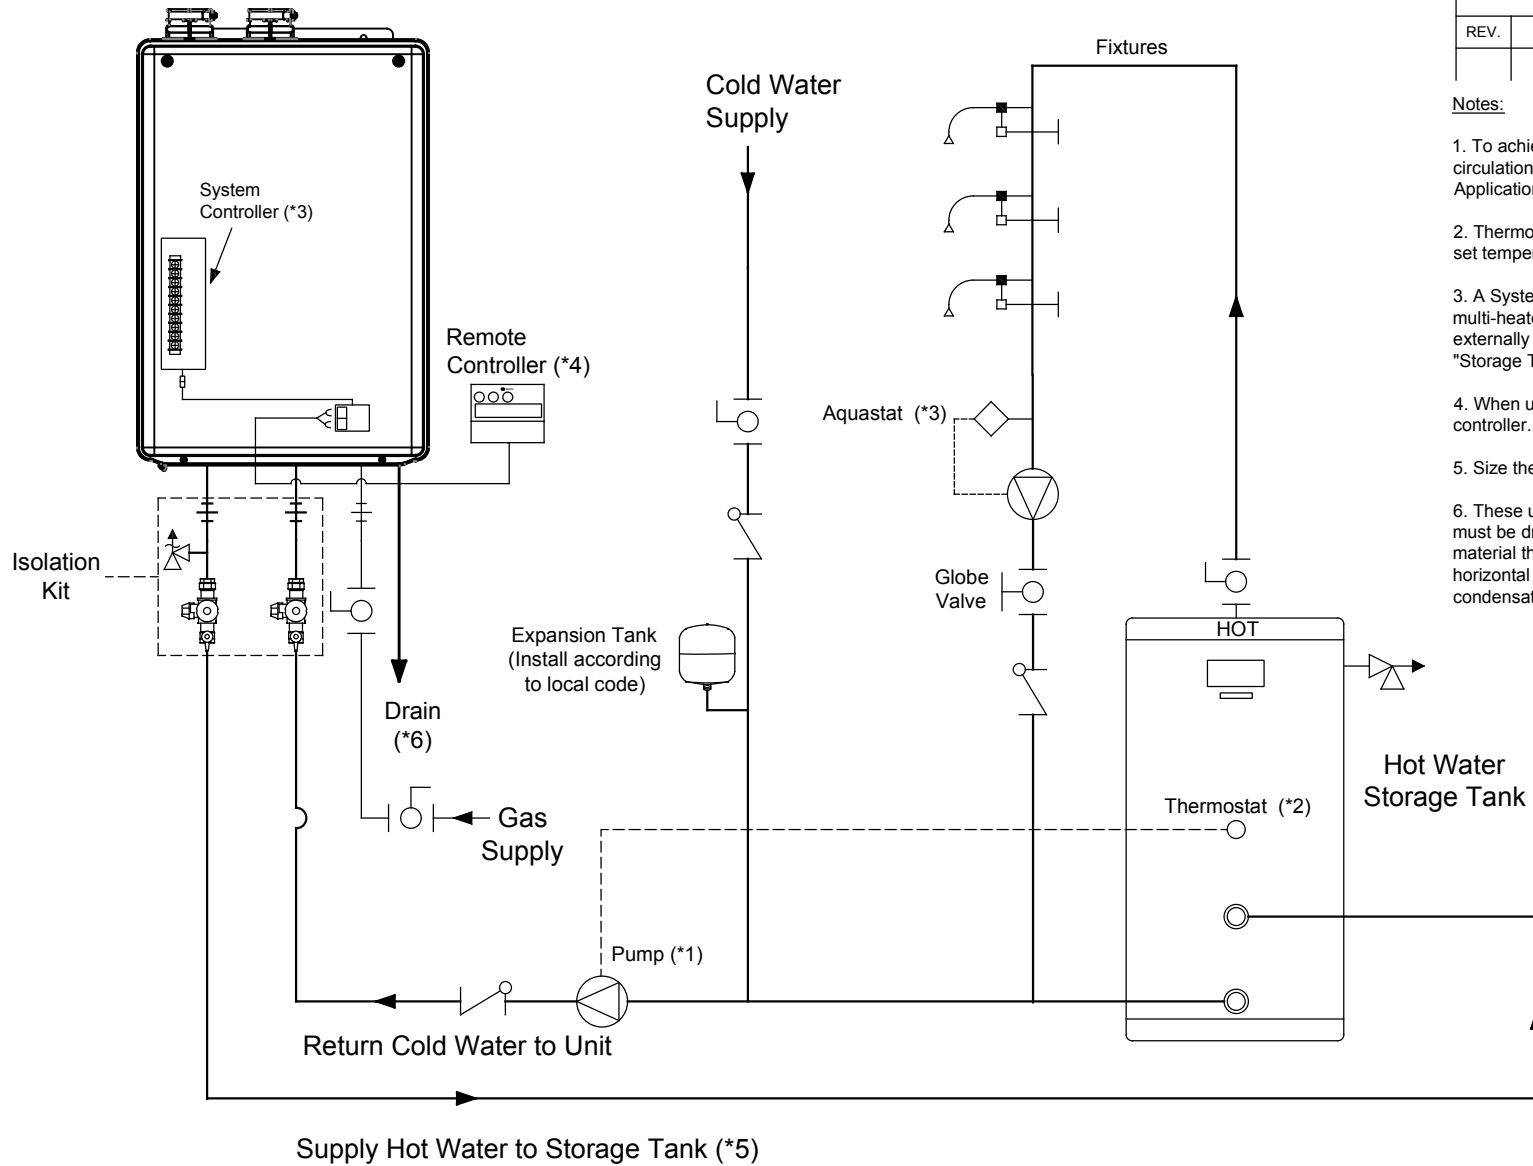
REV.

Notes:

1. To achie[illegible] circulation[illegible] Application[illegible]

2. Thermo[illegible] set temper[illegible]

3. A Syste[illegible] multi-heate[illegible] externally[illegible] "Storage T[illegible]

4. When u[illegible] controller.

5. Size the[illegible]

6. These u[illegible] must be dr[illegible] material th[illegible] horizontal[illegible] condensat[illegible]

System Controller (*3)

Remote Controller (*4)

Cold Water Supply

Fixtures

Aquastat (*3)

Globe Valve

Isolation Kit

Expansion Tank (Install according to local code)

Drain (*6)

Gas Supply

HOT

Hot Water Storage Tank

Thermostat (*2)

Pump (*1)

Return Cold Water to Unit

Supply Hot Water to Storage Tank (*5)